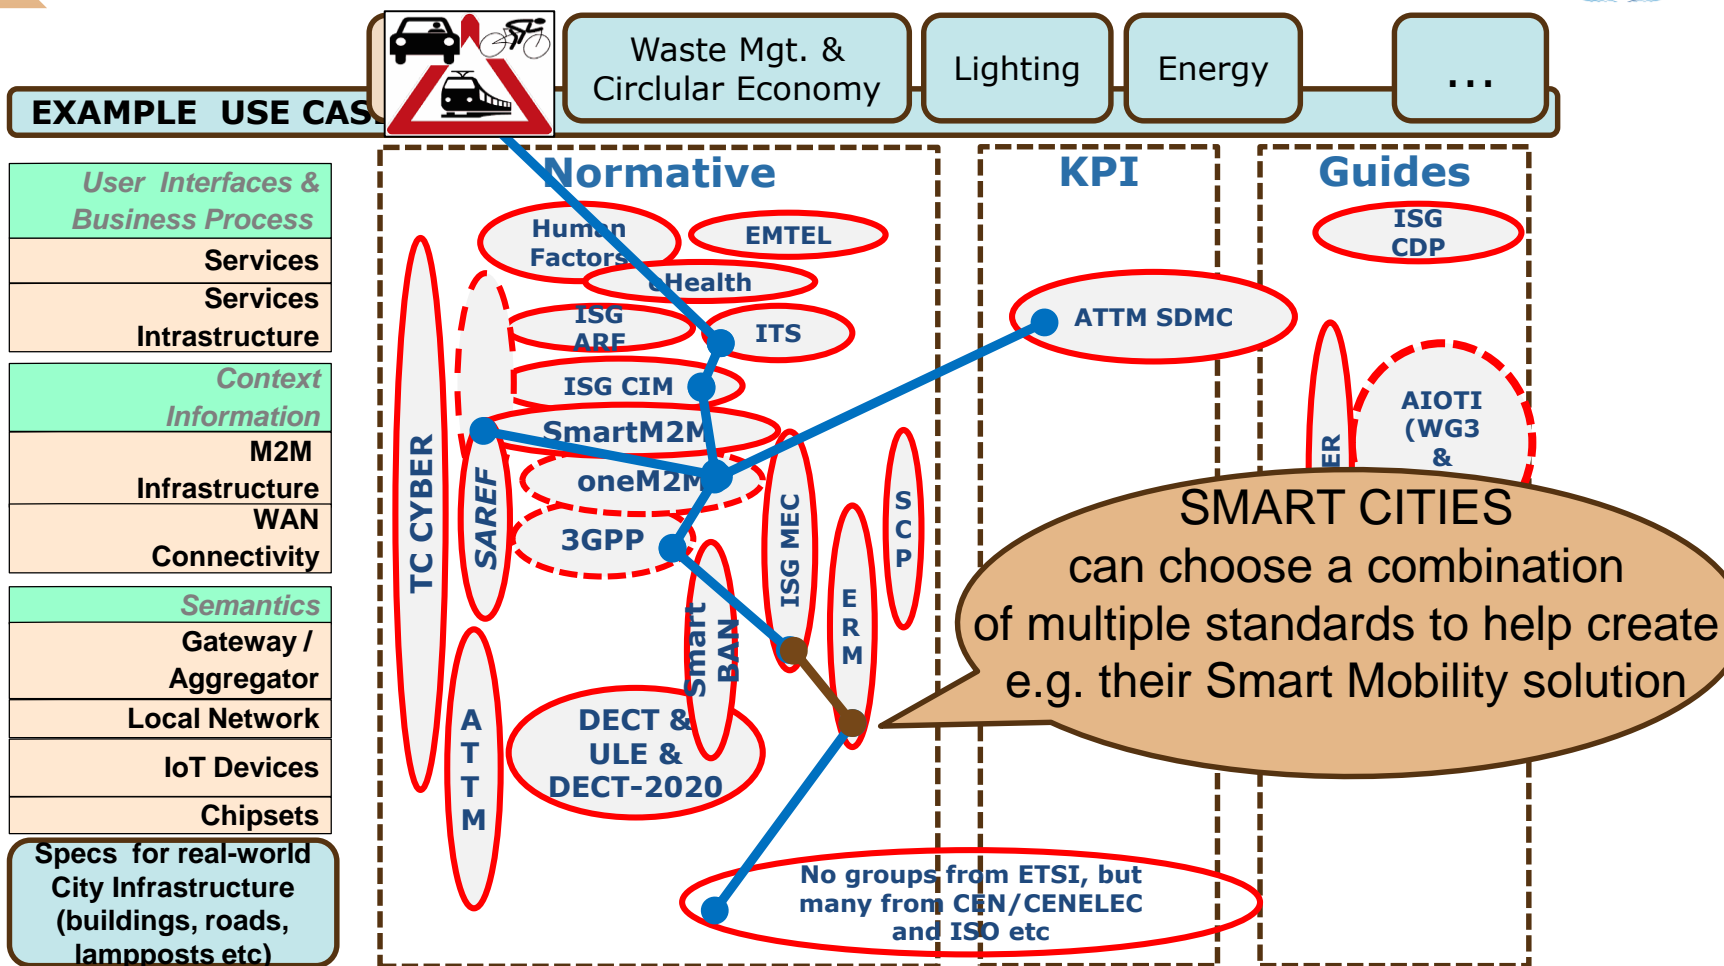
EXAMPLE USE CAS

Waste Mgt. & Circlular Economy

Lighting

Energy

...

User Interfaces & Business Process

Services

Services Intrastructure

Context Information

M2M Infrastructure

WAN Connectivity

Semantics

Gateway / Aggregator

Local Network

IoT Devices

Chipsets

Specs for real-world City Infrastructure (buildings, roads, lampposts etc)

Normative

Human Factors

EMTEL

eHealth

ISG ARF

ITS

ISG CIM

SmartM2M

oneM2M

3GPP

TC CYBER

SAREF

ISG MEC

SCP

ERM

Smart BAN

ATTM

DECT & ULE & DECT-2020

KPI

ATTM SDMC

Guides

ISG CDP

ER

AIOTI (WG3 &

SMART CITIES can choose a combination of multiple standards to help create e.g. their Smart Mobility solution

No groups from ETSI, but many from CEN/CENELEC and ISO etc